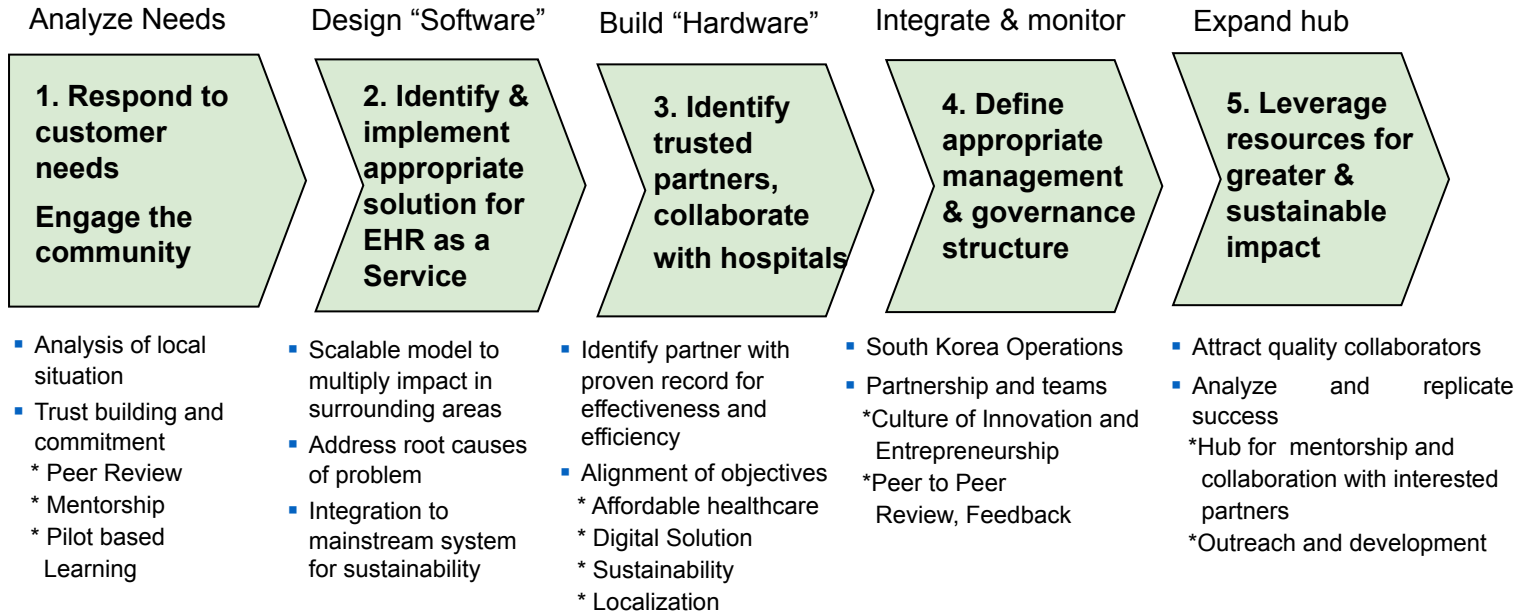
Analyze Needs

1. Respond to customer needs

Engage the community

- Analysis of local situation
- Trust building and commitment
  * Peer Review
  * Mentorship
  * Pilot based Learning

Design "Software"

2. Identify & implement appropriate solution for EHR as a Service

- Scalable model to multiply impact in surrounding areas
- Address root causes of problem
- Integration to mainstream system for sustainability

Build "Hardware"

3. Identify trusted partners, collaborate with hospitals

- Identify partner with proven record for effectiveness and efficiency
- Alignment of objectives
  * Affordable healthcare
  * Digital Solution
  * Sustainability
  * Localization

Integrate & monitor

4. Define appropriate management & governance structure

- South Korea Operations
- Partnership and teams
  *Culture of Innovation and Entrepreneurship
  *Peer to Peer Review, Feedback

Expand hub

5. Leverage resources for greater & sustainable impact

- Attract quality collaborators
- Analyze and replicate success
  *Hub for mentorship and collaboration with interested partners
  *Outreach and development